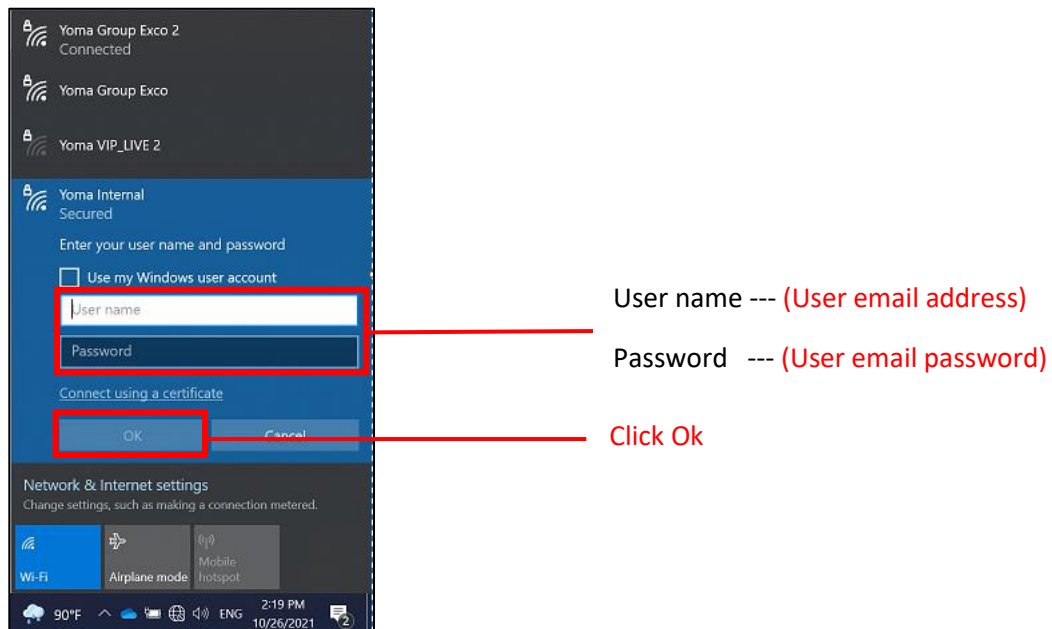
Yoma Group Exco 2
Connected

Yoma Group Exco

Yoma VIP_LIVE 2

Yoma Internal
Secured

Enter your user name and password

Use my Windows user account

User name

Password

Connect using a certificate

OK

Cancel

Network & Internet settings
Change settings, such as making a connection metered.

Wi-Fi

Airplane mode

Mobile hotspot

90°F

ENG

2:19 PM
10/26/2021

2

User name --- (User email address)

Password --- (User email password)

Click Ok